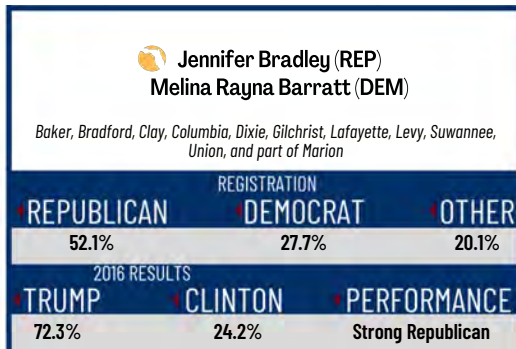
Jennifer Bradley (REP)
Melina Rayna Barratt (DEM)

Baker, Bradford, Clay, Columbia, Dixie, Gilchrist, Lafayette, Levy, Suwannee, Union, and part of Marion

REGISTRATION

| REPUBLICAN | DEMOCRAT | OTHER |
|---|---|---|
| 52.1% | 27.7% | 20.1% |

2016 RESULTS

| TRUMP | CLINTON | PERFORMANCE |
|---|---|---|
| 72.3% | 24.2% | Strong Republican |